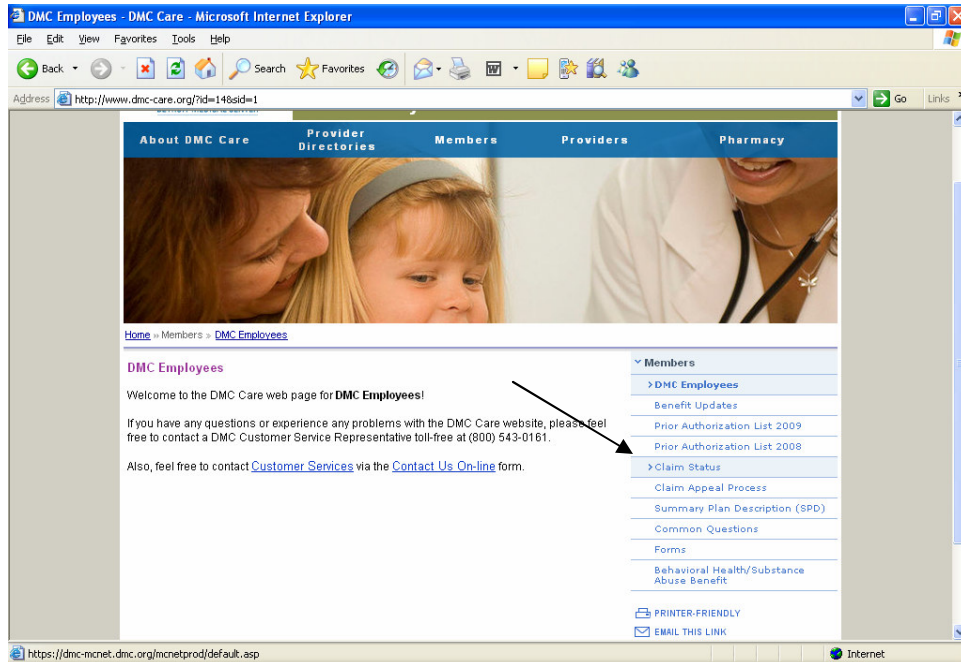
DMC Employees - DMC Care - Microsoft Internet Explorer

File Edit View Favorites Tools Help

Back Search Favorites

Address http://www.dmc-care.org/?id=148sid=1 Go Links

About DMC Care | Provider Directories | Members | Providers | Pharmacy

Home » Members » DMC Employees

DMC Employees

Welcome to the DMC Care web page for DMC Employees!

If you have any questions or experience any problems with the DMC Care website, please feel free to contact a DMC Customer Service Representative toll-free at (800) 543-0161.

Also, feel free to contact Customer Services via the Contact Us On-line form.

Members
DMC Employees
Benefit Updates
Prior Authorization List 2009
Prior Authorization List 2008
Claim Status
Claim Appeal Process
Summary Plan Description (SPD)
Common Questions
Forms
Behavioral Health/Substance Abuse Benefit

PRINTER-FRIENDLY
EMAIL THIS LINK

https://dmc-mcnet.dmc.org/mcnetprod/default.asp

Internet